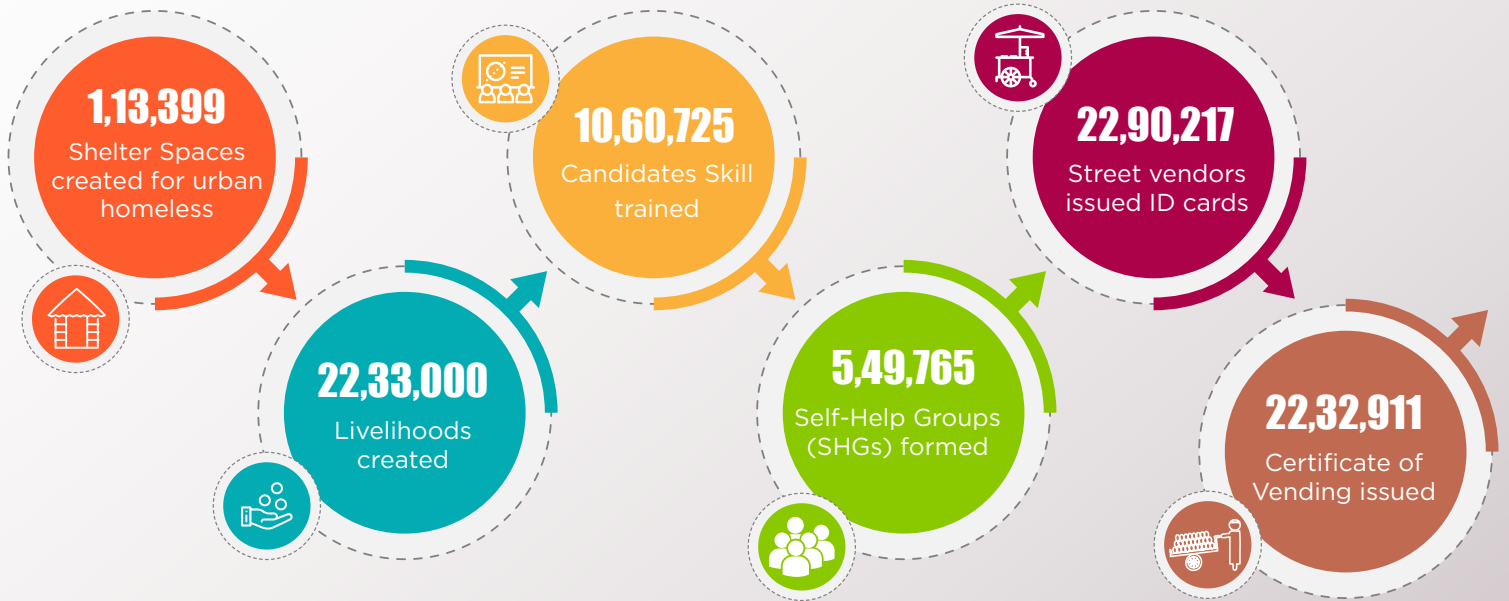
1,13,399
Shelter Spaces created for urban homeless

22,33,000
Livelihoods created

10,60,725
Candidates Skill trained

5,49,765
Self-Help Groups (SHGs) formed

22,90,217
Street vendors issued ID cards

22,32,911
Certificate of Vending issued